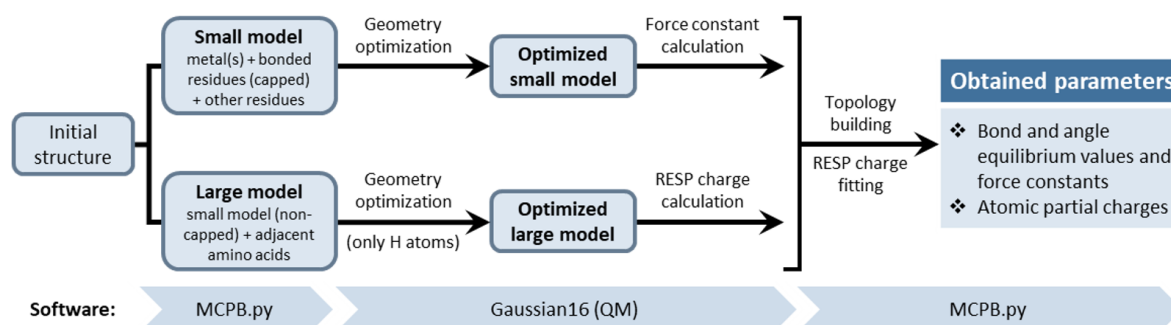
Initial structure

Small model
metal(s) + bonded residues (capped) + other residues

Geometry optimization

Optimized small model

Force constant calculation

Large model
small model (non-capped) + adjacent amino acids

Geometry optimization

(only H atoms)

Optimized large model

RESP charge calculation

Topology building

RESP charge fitting

Obtained parameters
❖ Bond and angle equilibrium values and force constants
❖ Atomic partial charges

Software: MCPB.py Gaussian16 (QM) MCPB.py